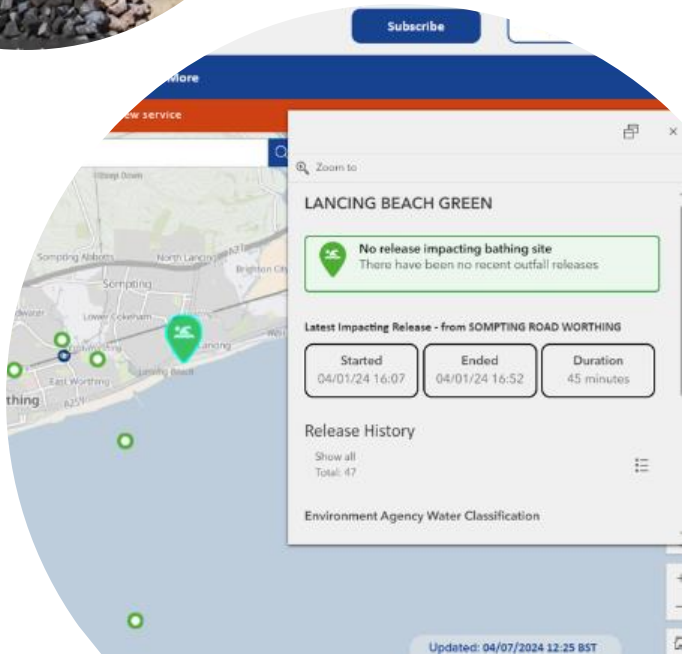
Subscribe

More

ew service

Zoom to

LANCING BEACH GREEN

No release impacting bathing site
There have been no recent outfall releases

Latest Impacting Release - from SOMPTING ROAD WORTHING

| Started | Ended | Duration |
|---|---|---|
| 04/01/24 16:07 | 04/01/24 16:52 | 45 minutes |

Release History

Show all
Total: 47

Environment Agency Water Classification

Cissbury Down
Sompting Abbotts
North Lancing
Brighton City
Sompting
Lower Cokeham
Lancing
East Worthing
Lancing Beach
thing

Updated: 04/07/2024 12:25 BST